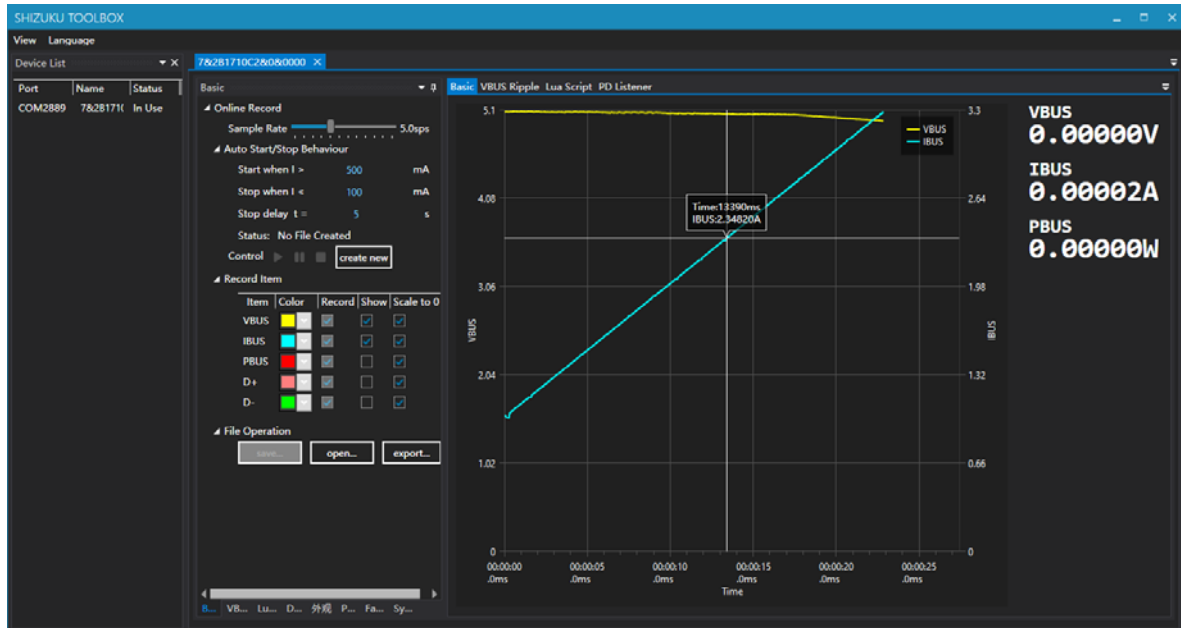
SHIZUKU TOOLBOX

View Language

Device List

| Port | Name | Status |
|---|---|---|
| COM2889 | 7&2B171( | In Use |

7&2B1710C2&0&0000

Basic

Online Record

Sample Rate 5.0sps

Auto Start/Stop Behaviour

Start when I > 500 mA

Stop when I < 100 mA

Stop delay t = 5 s

Status: No File Created

Control create new

Record Item

| Item | Color | Record | Show | Scale to 0 |
|---|---|---|---|---|
| VBUS | | | | |
| IBUS | | | | |
| PBUS | | | | |
| D+ | | | | |
| D- | | | | |

File Operation

save... open... export...

B... VB... Lu... D... 外观 P... Fa... Sy...

Basic VBUS Ripple Lua Script PD Listener

5.1 4.08 3.06 2.04 1.02 0

VBUS

3.3 2.64 1.98 1.32 0.66 0

IBUS

VBUS
IBUS

Time:13390ms
IBUS:2.34820A

00:00:00 .0ms 00:00:05 .0ms 00:00:10 .0ms 00:00:15 .0ms 00:00:20 .0ms 00:00:25 .0ms

Time

VBUS
0.00000V

IBUS
0.00002A

PBUS
0.00000W